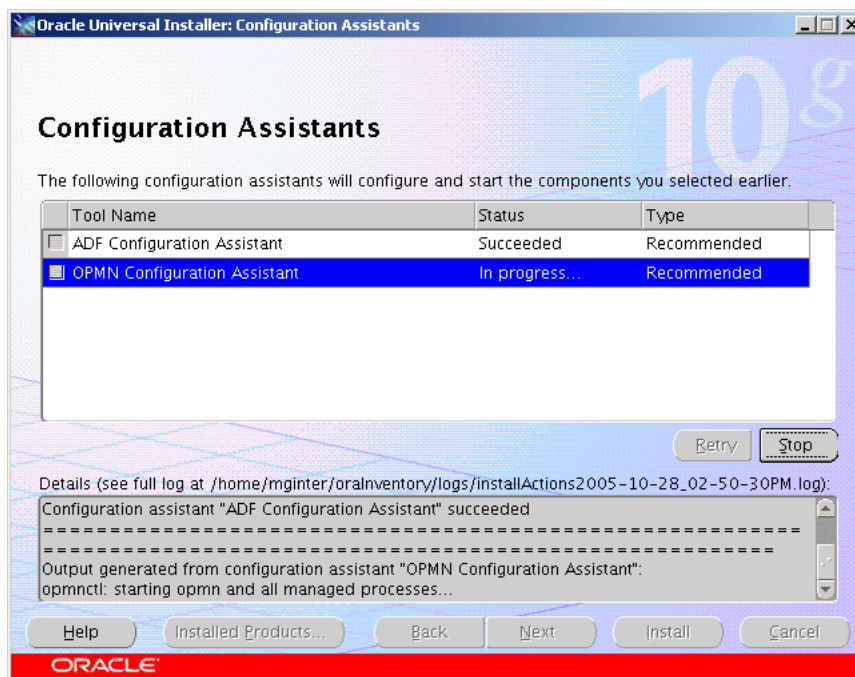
Oracle Universal Installer: Configuration Assistants

10g

Configuration Assistants

The following configuration assistants will configure and start the components you selected earlier.

| Tool Name | Status | Type |
|---|---|---|
| ADF Configuration Assistant | Succeeded | Recommended |
| OPMN Configuration Assistant | In progress... | Recommended |

Retry Stop

Details (see full log at /home/mginter/oraInventory/logs/installActions2005-10-28_02-50-30PM.log):

Configuration assistant "ADF Configuration Assistant" succeeded
========================================================
====================================================
Output generated from configuration assistant "OPMN Configuration Assistant":
opmnctl: starting opmn and all managed processes...

Help Installed Products... Back Next Install Cancel

ORACLE